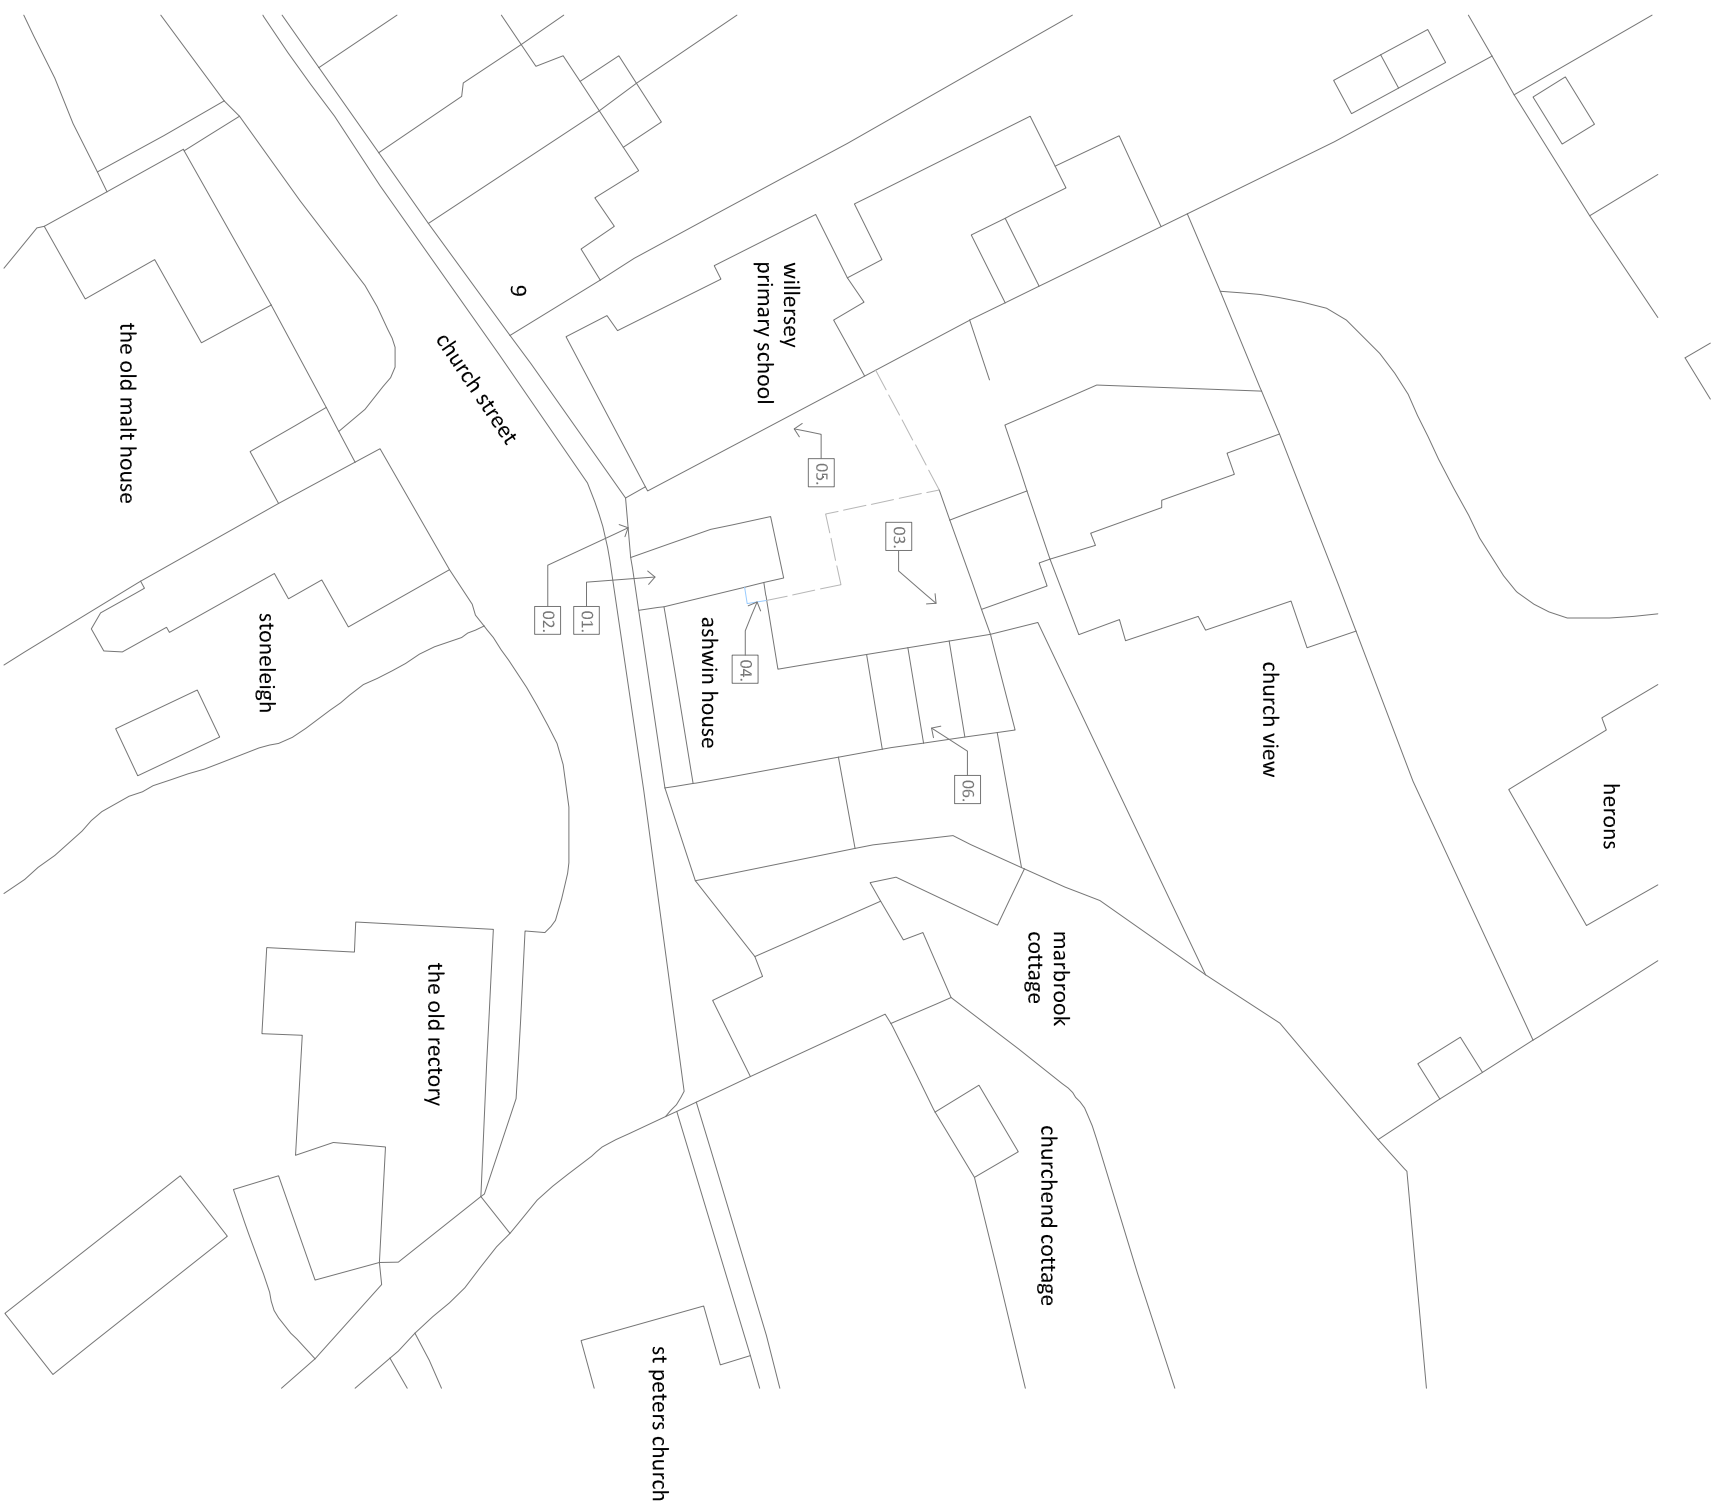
9

willersey primary school

church street

the old malt house

05.

03.

02.

01.

04.

ashwin house

stoneleigh

church view

06.

herons

marbrook cottage

the old rectory

churchend cottage

st peters church